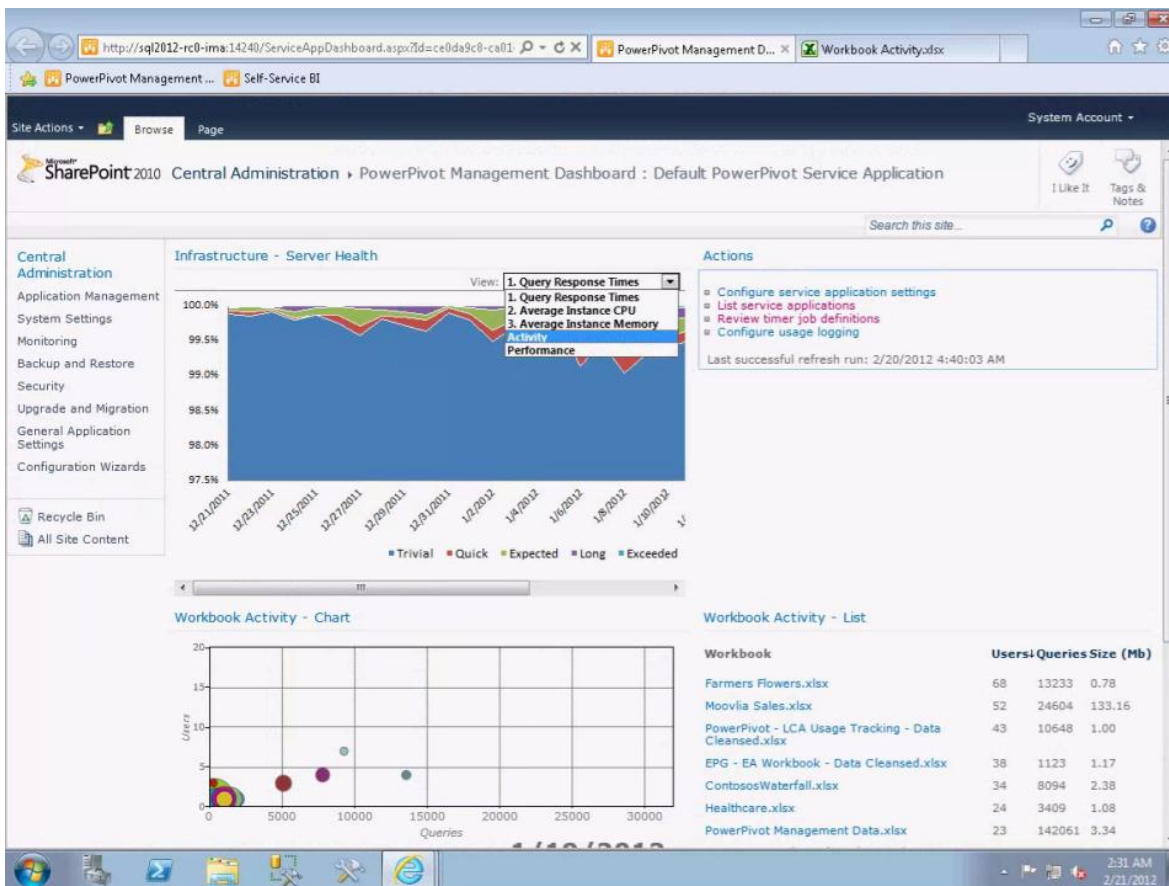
http://sql2012-rc0-ima:14240/ServiceAppDashboard.aspx?Id=ce0da9c8-ca01 PowerPivot Management D... × Workbook Activity.xlsx

PowerPivot Management ... Self-Service BI

Site Actions Browse Page System Account

Microsoft SharePoint 2010 Central Administration › PowerPivot Management Dashboard : Default PowerPivot Service Application

I Like It Tags & Notes

Search this site...

Central Administration
Application Management
System Settings
Monitoring
Backup and Restore
Security
Upgrade and Migration
General Application Settings
Configuration Wizards

Recycle Bin
All Site Content

Infrastructure - Server Health

View: 1. Query Response Times
1. Query Response Times
2. Average Instance CPU
3. Average Instance Memory
Activity
Performance

100.0%
99.5%
99.0%
98.5%
98.0%
97.5%

12/21/2011 12/23/2011 12/25/2011 12/27/2011 12/29/2011 12/31/2011 1/2/2012 1/4/2012 1/6/2012 1/8/2012 1/10/2012

Trivial Quick Expected Long Exceeded

Actions

Configure service application settings
List service applications
Review timer job definitions
Configure usage logging

Last successful refresh run: 2/20/2012 4:40:03 AM

Workbook Activity - Chart

20
15
10
5
0
Users
0 5000 10000 15000 20000 25000 30000
Queries

Workbook Activity - List

| Workbook | Users↓ | Queries | Size (Mb) |
|---|---|---|---|
| Farmers Flowers.xlsx | 68 | 13233 | 0.78 |
| Moovlia Sales.xlsx | 52 | 24604 | 133.16 |
| PowerPivot - LCA Usage Tracking - Data Cleansed.xlsx | 43 | 10648 | 1.00 |
| EPG - EA Workbook - Data Cleansed.xlsx | 38 | 1123 | 1.17 |
| ContososWaterfall.xlsx | 34 | 8094 | 2.38 |
| Healthcare.xlsx | 24 | 3409 | 1.08 |
| PowerPivot Management Data.xlsx | 23 | 142061 | 3.34 |

2:31 AM 2/21/2012